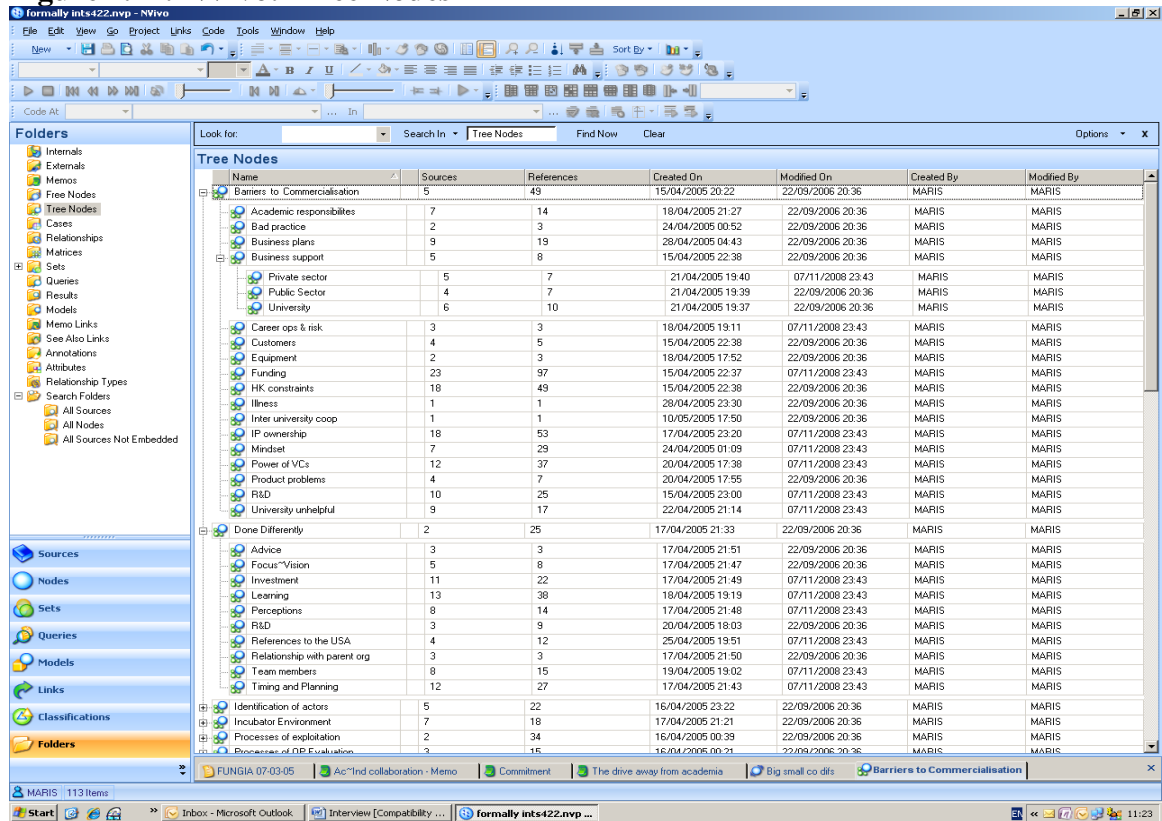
formally ints422.nvp - NVivo

File Edit View Go Project Links Code Tools Window Help

New

Sort By

Code At In

Folders

Internals
Externals
Memos
Free Nodes
Tree Nodes
Cases
Relationships
Matrices
Sets
Queries
Results
Models
Memo Links
See Also Links
Annotations
Attributes
Relationship Types
Search Folders
All Sources
All Nodes
All Sources Not Embedded

Sources
Nodes
Sets
Queries
Models
Links
Classifications
Folders

Look for: Search In Tree Nodes Find Now Clear Options x

Tree Nodes

| Name | Sources | References | Created On | Modified On | Created By | Modified By |
|---|---|---|---|---|---|---|
| Barriers to Commercialisation | 5 | 49 | 15/04/2005 20:22 | 22/09/2006 20:36 | MARIS | MARIS |
| Academic responsibilites | 7 | 14 | 18/04/2005 21:27 | 22/09/2006 20:36 | MARIS | MARIS |
| Bad practice | 2 | 3 | 24/04/2005 00:52 | 22/09/2006 20:36 | MARIS | MARIS |
| Business plans | 9 | 19 | 28/04/2005 04:43 | 22/09/2006 20:36 | MARIS | MARIS |
| Business support | 5 | 8 | 15/04/2005 22:38 | 22/09/2006 20:36 | MARIS | MARIS |
| Private sector | 5 | 7 | 21/04/2005 19:40 | 07/11/2008 23:43 | MARIS | MARIS |
| Public Sector | 4 | 7 | 21/04/2005 19:39 | 22/09/2006 20:36 | MARIS | MARIS |
| University | 6 | 10 | 21/04/2005 19:37 | 22/09/2006 20:36 | MARIS | MARIS |
| Career ops & risk | 3 | 3 | 18/04/2005 19:11 | 07/11/2008 23:43 | MARIS | MARIS |
| Customers | 4 | 5 | 15/04/2005 22:38 | 22/09/2006 20:36 | MARIS | MARIS |
| Equipment | 2 | 3 | 18/04/2005 17:52 | 22/09/2006 20:36 | MARIS | MARIS |
| Funding | 23 | 97 | 15/04/2005 22:37 | 07/11/2008 23:43 | MARIS | MARIS |
| HK constraints | 18 | 49 | 15/04/2005 22:38 | 22/09/2006 20:36 | MARIS | MARIS |
| Illness | 1 | 1 | 28/04/2005 23:30 | 22/09/2006 20:36 | MARIS | MARIS |
| Inter university coop | 1 | 1 | 10/05/2005 17:50 | 22/09/2006 20:36 | MARIS | MARIS |
| IP ownership | 18 | 53 | 17/04/2005 23:20 | 07/11/2008 23:43 | MARIS | MARIS |
| Mindset | 7 | 29 | 24/04/2005 01:09 | 07/11/2008 23:43 | MARIS | MARIS |
| Power of VCs | 12 | 37 | 20/04/2005 17:38 | 07/11/2008 23:43 | MARIS | MARIS |
| Product problems | 4 | 7 | 20/04/2005 17:55 | 22/09/2006 20:36 | MARIS | MARIS |
| R&D | 10 | 25 | 15/04/2005 23:00 | 07/11/2008 23:43 | MARIS | MARIS |
| University unhelpful | 9 | 17 | 22/04/2005 21:14 | 07/11/2008 23:43 | MARIS | MARIS |
| Done Differently | 2 | 25 | 17/04/2005 21:33 | 22/09/2006 20:36 | MARIS | MARIS |
| Advice | 3 | 3 | 17/04/2005 21:51 | 22/09/2006 20:36 | MARIS | MARIS |
| Focus~Vision | 5 | 8 | 17/04/2005 21:47 | 22/09/2006 20:36 | MARIS | MARIS |
| Investment | 11 | 22 | 17/04/2005 21:49 | 07/11/2008 23:43 | MARIS | MARIS |
| Learning | 13 | 38 | 18/04/2005 19:19 | 07/11/2008 23:43 | MARIS | MARIS |
| Perceptions | 8 | 14 | 17/04/2005 21:48 | 07/11/2008 23:43 | MARIS | MARIS |
| R&D | 3 | 9 | 20/04/2005 18:03 | 22/09/2006 20:36 | MARIS | MARIS |
| References to the USA | 4 | 12 | 25/04/2005 19:51 | 07/11/2008 23:43 | MARIS | MARIS |
| Relationship with parent org | 3 | 3 | 17/04/2005 21:50 | 22/09/2006 20:36 | MARIS | MARIS |
| Team members | 8 | 15 | 19/04/2005 19:02 | 07/11/2008 23:43 | MARIS | MARIS |
| Timing and Planning | 12 | 27 | 17/04/2005 21:43 | 07/11/2008 23:43 | MARIS | MARIS |
| Identification of actors | 5 | 22 | 16/04/2005 23:22 | 22/09/2006 20:36 | MARIS | MARIS |
| Incubator Environment | 7 | 18 | 17/04/2005 21:21 | 22/09/2006 20:36 | MARIS | MARIS |
| Processes of exploitation | 2 | 34 | 16/04/2005 00:39 | 07/11/2008 23:43 | MARIS | MARIS |
| Processes of OP Evaluation | 3 | 15 | 16/04/2005 00:21 | 22/09/2006 20:36 | MARIS | MARIS |

FUNGIA 07-03-05 | Ac~Ind collaboration - Memo | Commitment | The drive away from academia | Big small co difs | Barriers to Commercialisation

MARIS 113 Items

Start | Inbox - Microsoft Outlook | Interview [Compatibility ... | formally ints422.nvp ... | EN 11:23